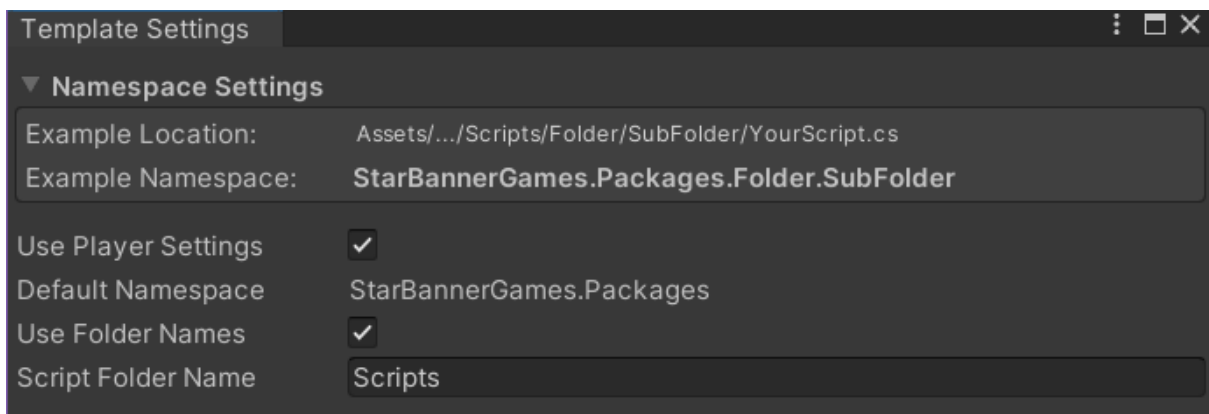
Template Settings

Namespace Settings

Example Location: Assets/.../Scripts/Folder/SubFolder/YourScript.cs
Example Namespace: StarBannerGames.Packages.Folder.SubFolder

Use Player Settings ✓
Default Namespace StarBannerGames.Packages
Use Folder Names ✓
Script Folder Name Scripts